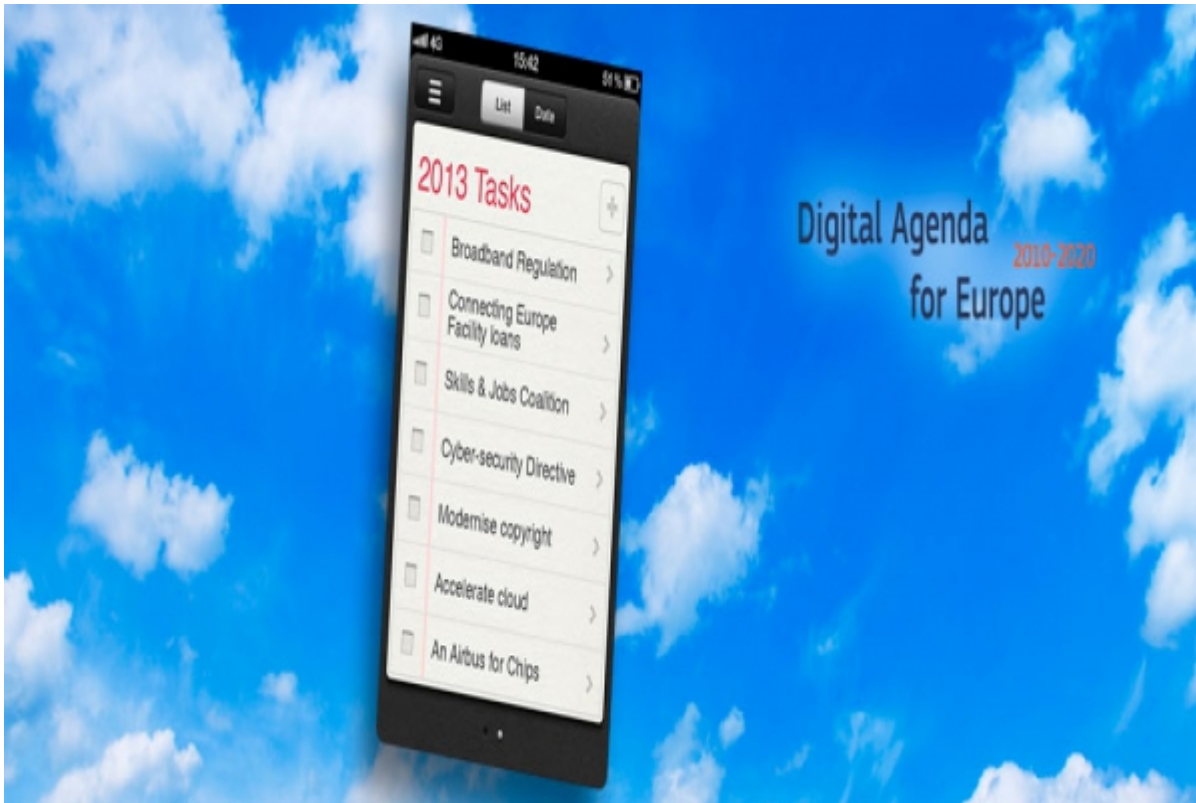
4G 15:42 81 %

List Date

2013 Tasks

+

Broadband Regulation

Connecting Europe Facility loans

Skills & Jobs Coalition

Cyber-security Directive

Modernise copyright

Accelerate cloud

An Airbus for Chips

Digital Agenda for Europe

2010-2020